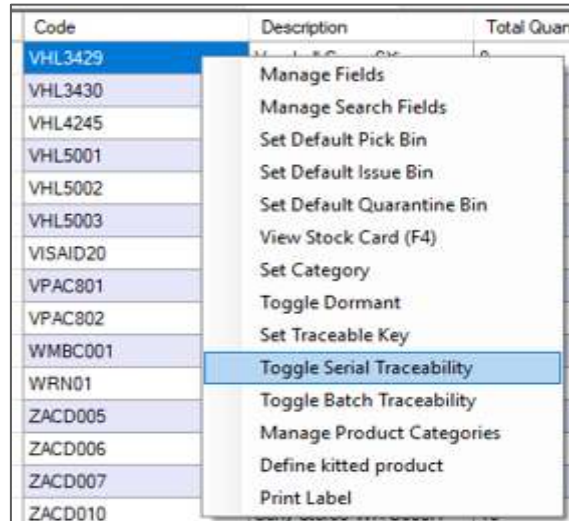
| Code | Description | Total Quan |
|---|---|---|
| VHL3429 | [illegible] | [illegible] |
| VHL3430 | | |
| VHL4245 | | |
| VHL5001 | | |
| VHL5002 | | |
| VHL5003 | | |
| VISAID20 | | |
| VPAC801 | | |
| VPAC802 | | |
| WMBC001 | | |
| WRN01 | | |
| ZACD005 | | |
| ZACD006 | | |
| ZACD007 | | |
| ZACD010 | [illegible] | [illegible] |

Manage Fields
Manage Search Fields
Set Default Pick Bin
Set Default Issue Bin
Set Default Quarantine Bin
View Stock Card (F4)
Set Category
Toggle Dormant
Set Traceable Key
Toggle Serial Traceability
Toggle Batch Traceability
Manage Product Categories
Define kitted product
Print Label